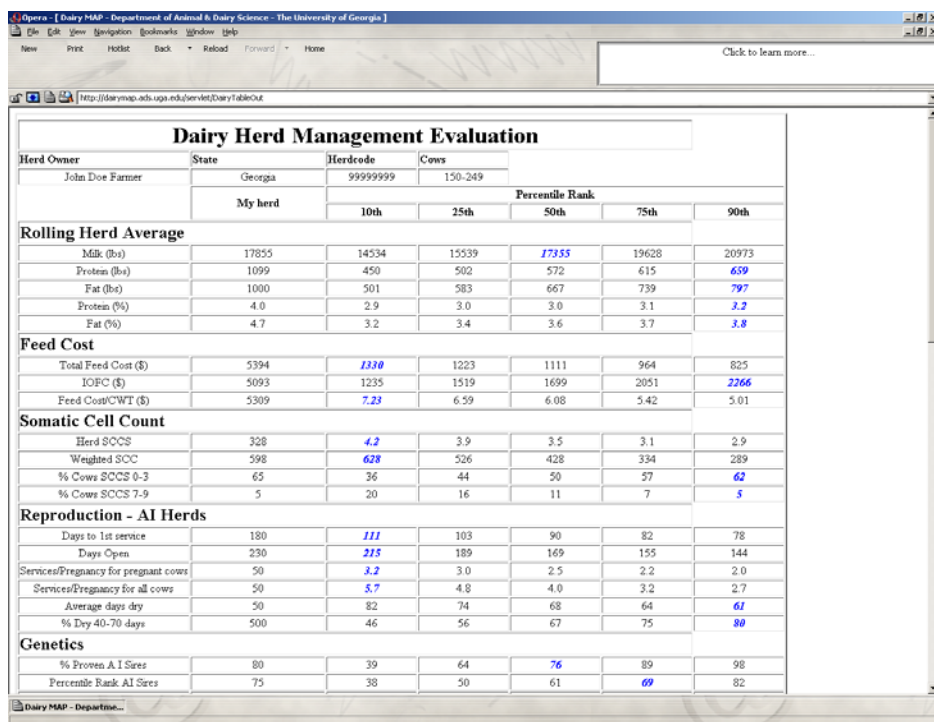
Opera - [ Dairy MAP - Department of Animal & Dairy Science - The University of Georgia ]

File Edit View Navigation Bookmarks Window Help

New Print Hotlist Back Reload Forward Home

Click to learn more...

http://dairymap.ads.uga.edu/servlet/DairyTableOut

Dairy Herd Management Evaluation

| Herd Owner | State | Herdcode | Cows |
|---|---|---|---|
| John Doe Farmer | Georgia | 99999999 | 150-249 |

| | My herd | Percentile Rank 10th | 25th | 50th | 75th | 90th |
|---|---|---|---|---|---|---|
| **Rolling Herd Average** | | | | | | |
| Milk (lbs) | 17855 | 14534 | 15539 | 17355 | 19628 | 20973 |
| Protein (lbs) | 1099 | 450 | 502 | 572 | 615 | 659 |
| Fat (lbs) | 1000 | 501 | 583 | 667 | 739 | 797 |
| Protein (%) | 4.0 | 2.9 | 3.0 | 3.0 | 3.1 | 3.2 |
| Fat (%) | 4.7 | 3.2 | 3.4 | 3.6 | 3.7 | 3.8 |
| **Feed Cost** | | | | | | |
| Total Feed Cost ($) | 5394 | 1330 | 1223 | 1111 | 964 | 825 |
| IOFC ($) | 5093 | 1235 | 1519 | 1699 | 2051 | 2266 |
| Feed Cost/CWT ($) | 5309 | 7.23 | 6.59 | 6.08 | 5.42 | 5.01 |
| **Somatic Cell Count** | | | | | | |
| Herd SCCS | 328 | 4.2 | 3.9 | 3.5 | 3.1 | 2.9 |
| Weighted SCC | 598 | 628 | 526 | 428 | 334 | 289 |
| % Cows SCCS 0-3 | 65 | 36 | 44 | 50 | 57 | 62 |
| % Cows SCCS 7-9 | 5 | 20 | 16 | 11 | 7 | 5 |
| **Reproduction - AI Herds** | | | | | | |
| Days to 1st service | 180 | 111 | 103 | 90 | 82 | 78 |
| Days Open | 230 | 215 | 189 | 169 | 155 | 144 |
| Services/Pregnancy for pregnant cows | 50 | 3.2 | 3.0 | 2.5 | 2.2 | 2.0 |
| Services/Pregnancy for all cows | 50 | 5.7 | 4.8 | 4.0 | 3.2 | 2.7 |
| Average days dry | 50 | 82 | 74 | 68 | 64 | 61 |
| % Dry 40-70 days | 500 | 46 | 56 | 67 | 75 | 80 |
| **Genetics** | | | | | | |
| % Proven A I Sires | 80 | 39 | 64 | 76 | 89 | 98 |
| Percentile Rank AI Sires | 75 | 38 | 50 | 61 | 69 | 82 |

Dairy MAP - Departme...